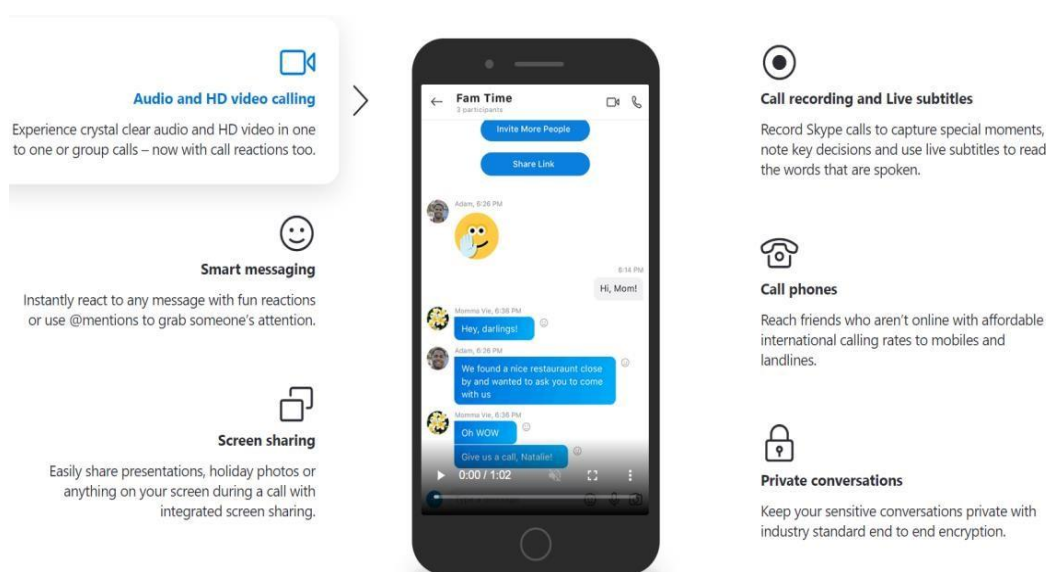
Audio and HD video calling

Experience crystal clear audio and HD video in one to one or group calls – now with call reactions too.

Smart messaging

Instantly react to any message with fun reactions or use @mentions to grab someone's attention.

Screen sharing

Easily share presentations, holiday photos or anything on your screen during a call with integrated screen sharing.

Fam Time
3 participants

Invite More People

Share Link

Adam, 6:26 PM

6:14 PM

Hi, Mom!

Momma Vie, 6:38 PM

Hey, darlings!

Adam, 6:26 PM

We found a nice restaurant close by and wanted to ask you to come with us

Momma Vie, 6:38 PM

Oh WOW

Give us a call, Natalie!

0:00 / 1:02

Call recording and Live subtitles

Record Skype calls to capture special moments, note key decisions and use live subtitles to read the words that are spoken.

Call phones

Reach friends who aren't online with affordable international calling rates to mobiles and landlines.

Private conversations

Keep your sensitive conversations private with industry standard end to end encryption.